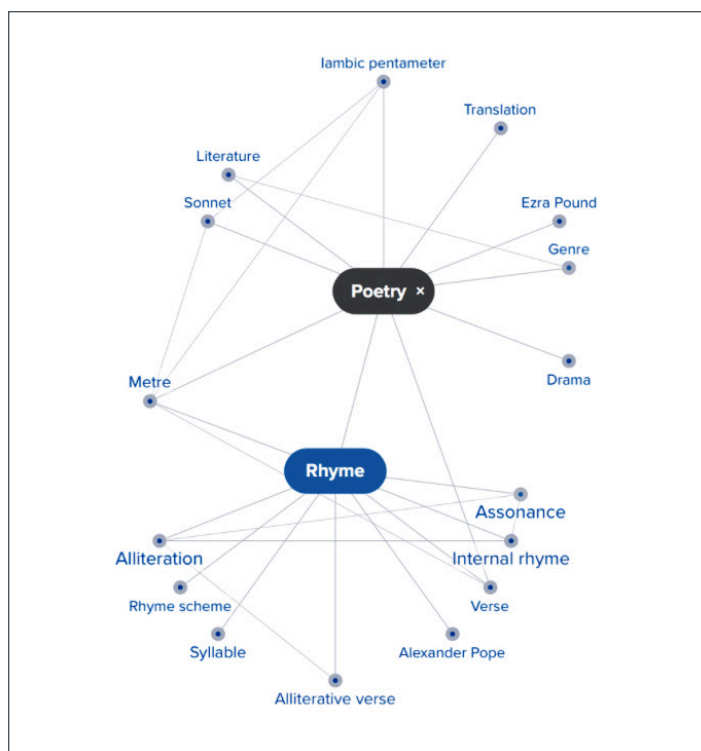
Iambic pentameter

Translation

Literature

Sonnet

Ezra Pound

Genre

Poetry ×

Drama

Metre

Rhyme

Assonance

Alliteration

Internal rhyme

Rhyme scheme

Verse

Syllable

Alexander Pope

Alliterative verse